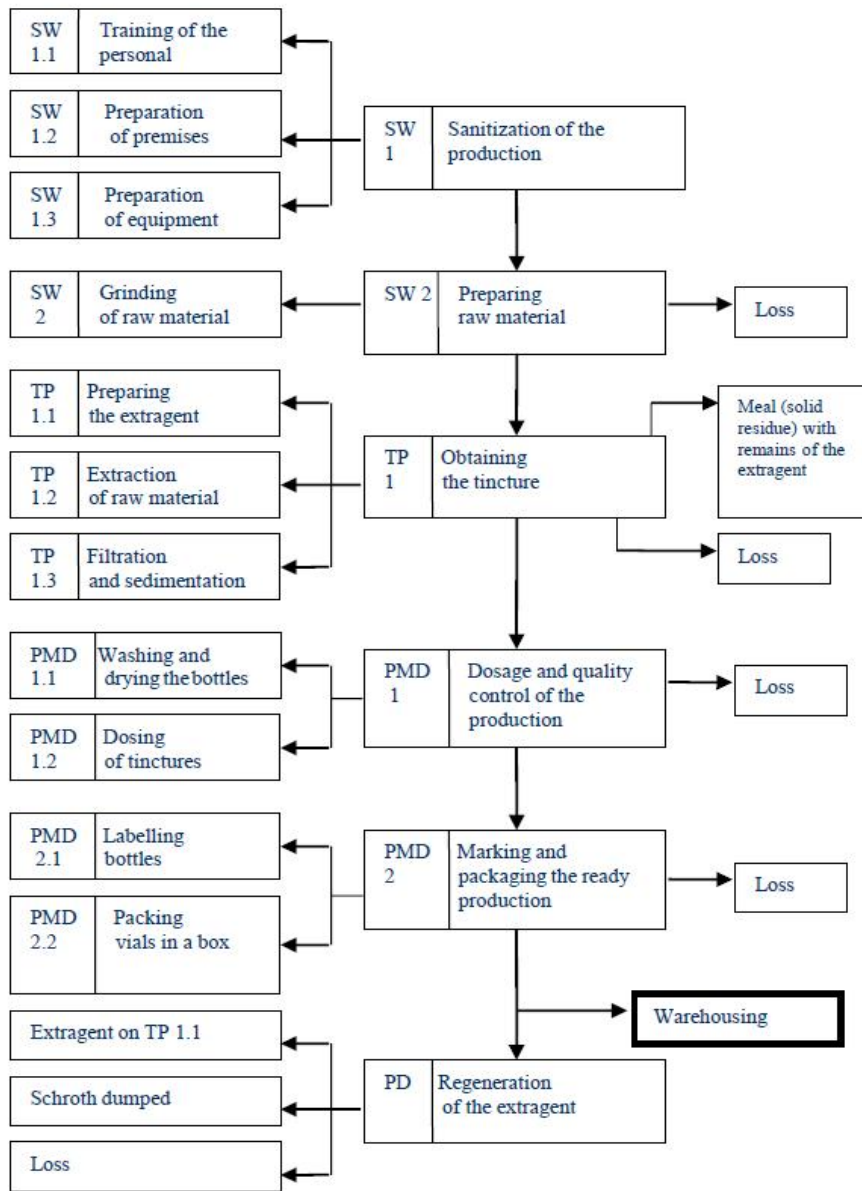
SW 1.1 Training of the personal

SW 1.2 Preparation of premises

SW 1.3 Preparation of equipment

SW 1 Sanitization of the production

SW 2 Grinding of raw material

SW 2 Preparing raw material

Loss

TP 1.1 Preparing the extragent

TP 1.2 Extraction of raw material

TP 1.3 Filtration and sedimentation

TP 1 Obtaining the tincture

Meal (solid residue) with remains of the extragent

Loss

PMD 1.1 Washing and drying the bottles

PMD 1.2 Dosing of tinctures

PMD 1 Dosage and quality control of the production

Loss

PMD 2.1 Labelling bottles

PMD 2.2 Packing vials in a box

PMD 2 Marking and packaging the ready production

Loss

Warehousing

Extragent on TP 1.1

Schroth dumped

Loss

PD Regeneration of the extragent